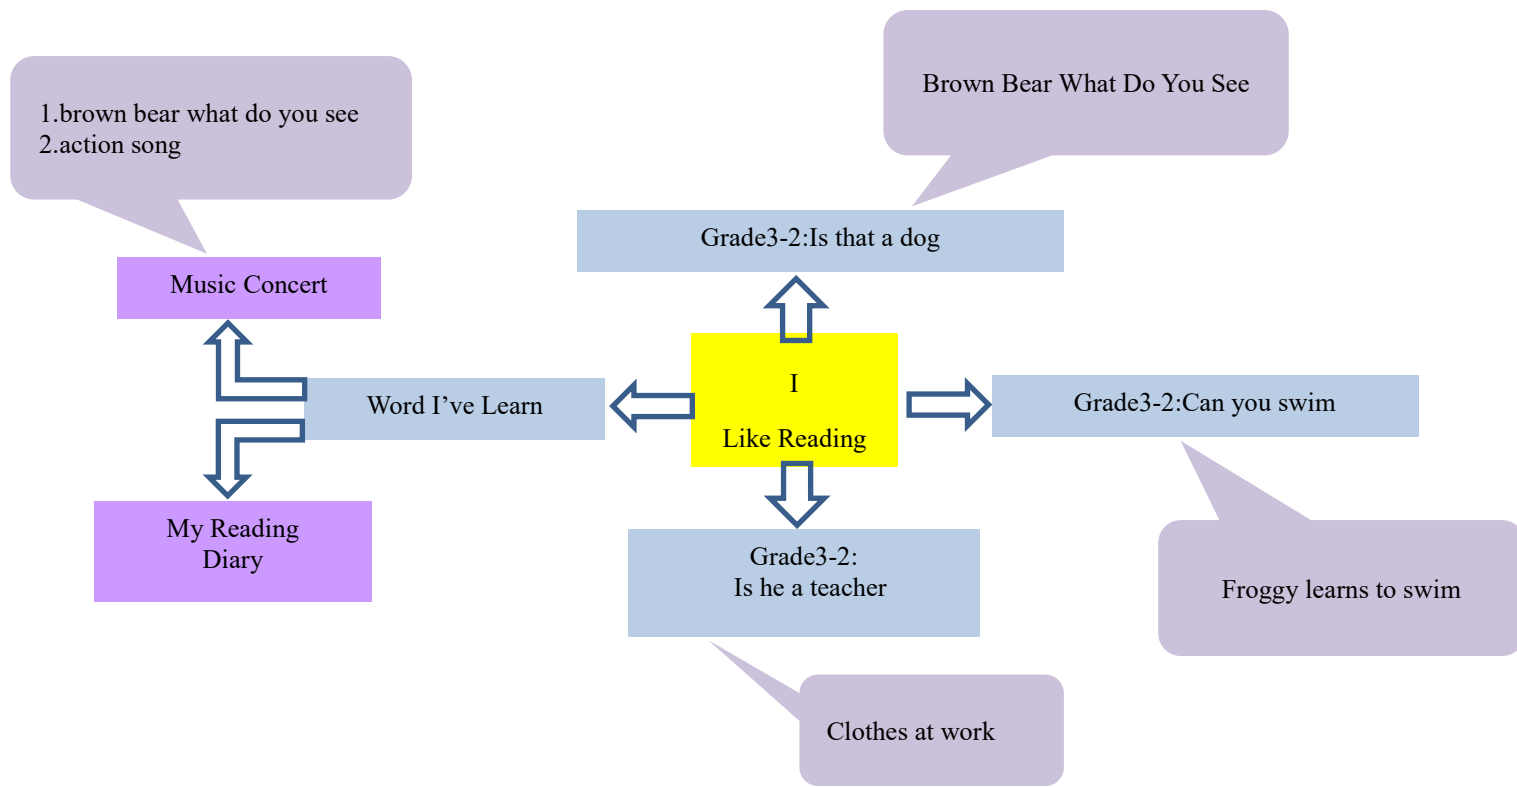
1.brown bear what do you see
2.action song

Brown Bear What Do You See

Grade3-2:Is that a dog

Music Concert

I

Like Reading

Word I've Learn

Grade3-2:Can you swim

My Reading Diary

Grade3-2:
Is he a teacher

Froggy learns to swim

Clothes at work